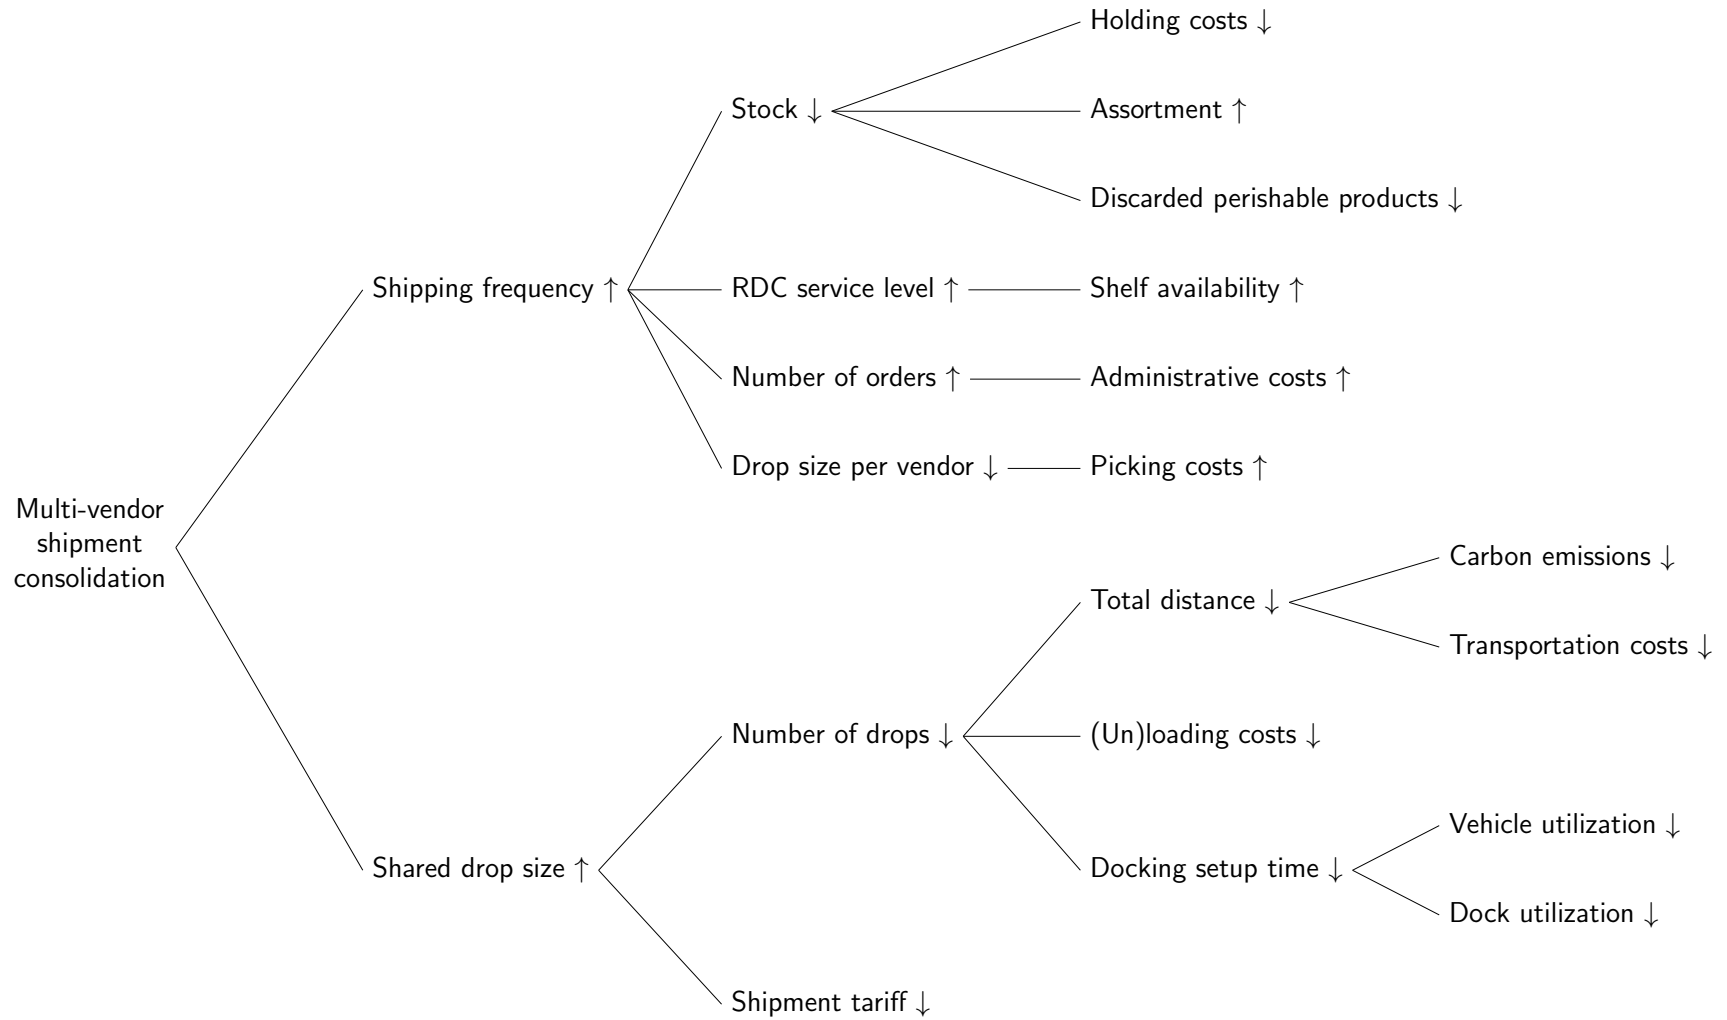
Multi-vendor shipment consolidation

Shipping frequency ↑

Stock ↓

Holding costs ↓

Assortment ↑

Discarded perishable products ↓

RDC service level ↑

Shelf availability ↑

Number of orders ↑

Administrative costs ↑

Drop size per vendor ↓

Picking costs ↑

Shared drop size ↑

Number of drops ↓

Total distance ↓

Carbon emissions ↓

Transportation costs ↓

(Un)loading costs ↓

Docking setup time ↓

Vehicle utilization ↓

Dock utilization ↓

Shipment tariff ↓